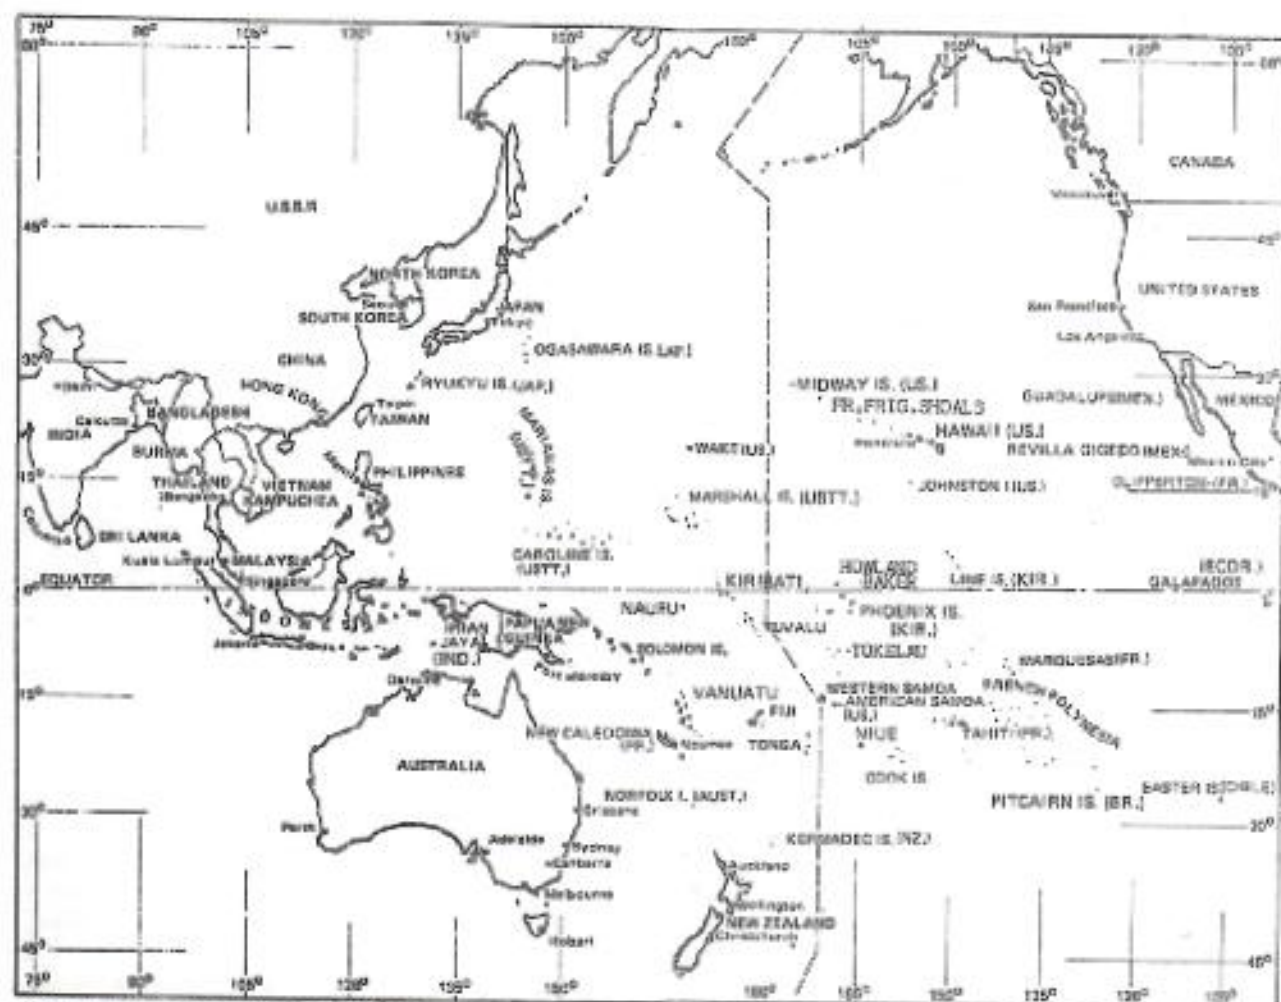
75°
60°
90°
105°
120°
135°
150°
165°
165°
150°
135°
120°
105°
60°
CANADA
U.S.S.R
45°
45°
NORTH KOREA
Seoul
SOUTH KOREA
JAPAN
Tokyo
UNITED STATES
San Francisco
Los Angeles
OGASAWARA IS (JAP.)
CHINA
30°
New Delhi
HONG KONG
RYUKYU IS. (JAP.)
Taipei
TAIWAN
MIDWAY IS. (US.)
FR. FRIG. SHOALS
GUADALUPE (MEX.)
30°
MEXICO
Calcutta
BANGLADESH
INDIA
BURMA
Manila
PHILIPPINES
MARIANAS IS. (USTT.)
WAKE (US.)
Honolulu
HAWAII (US.)
REVILLA GIGEDO (MEX.)
Mexico City
15°
THAILAND
Bangkok
VIETNAM
KAMPUCHEA
MARSHALL IS. (USTT.)
JOHNSTON (US.)
CLIPPERTON (FR.)
Colombo
SRI LANKA
CAROLINE IS. (USTT.)
Kuala Lumpur
MALAYSIA
Singapore
HOWLAND BAKER
(ECOR.)
0° EQUATOR
KIRIBATI
LINE IS. (KIR.)
GALAPAGOS
0°
INDONESIA
NAURU
IRIAN JAYA (IND.)
PAPUA NEW GUINEA
PHOENIX IS. (KIR.)
Jakarta
TUVALU
SOLOMON IS.
TOKELAU
Port Moresby
MARQUESAS (FR.)
15°
Darwin
VANUATU
WESTERN SAMOA
AMERICAN SAMOA (US.)
FRENCH POLYNESIA
15°
FIJI
NEW CALEDONIA (FR.)
Noumea
TONGA
NIUE
TAHITI (FR.)
AUSTRALIA
COOK IS.
EASTER IS. (CHILE)
30°
NORFOLK I. (AUST.)
Brisbane
PITCAIRN IS. (BR.)
30°
Perth
Adelaide
Sydney
Canberra
KERMADEC IS. (NZ.)
Auckland
Melbourne
Wellington
NEW ZEALAND
Christchurch
45°
Hobart
45°
75°
90°
105°
120°
135°
150°
180°
165°
150°
135°
120°
105°